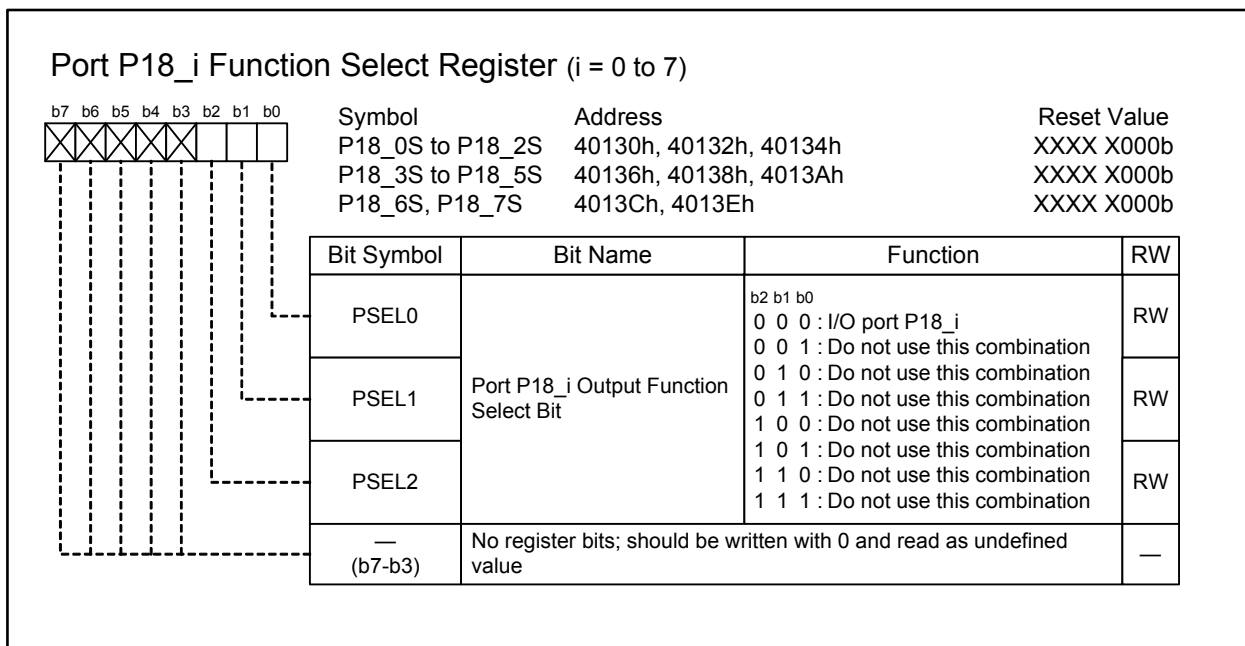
Port P18_i Function Select Register (i = 0 to 7)

b7 b6 b5 b4 b3 b2 b1 b0

| Symbol | Address | Reset Value |
|---|---|---|
| P18_0S to P18_2S | 40130h, 40132h, 40134h | XXXX X000b |
| P18_3S to P18_5S | 40136h, 40138h, 4013Ah | XXXX X000b |
| P18_6S, P18_7S | 4013Ch, 4013Eh | XXXX X000b |

| Bit Symbol | Bit Name | Function | RW |
|---|---|---|---|
| PSEL0 | Port P18_i Output Function Select Bit | b2 b1 b0<br>0 0 0 : I/O port P18_i<br>0 0 1 : Do not use this combination<br>0 1 0 : Do not use this combination<br>0 1 1 : Do not use this combination<br>1 0 0 : Do not use this combination<br>1 0 1 : Do not use this combination<br>1 1 0 : Do not use this combination<br>1 1 1 : Do not use this combination | RW |
| PSEL1 | | | RW |
| PSEL2 | | | RW |
| — (b7-b3) | No register bits; should be written with 0 and read as undefined value | | — |